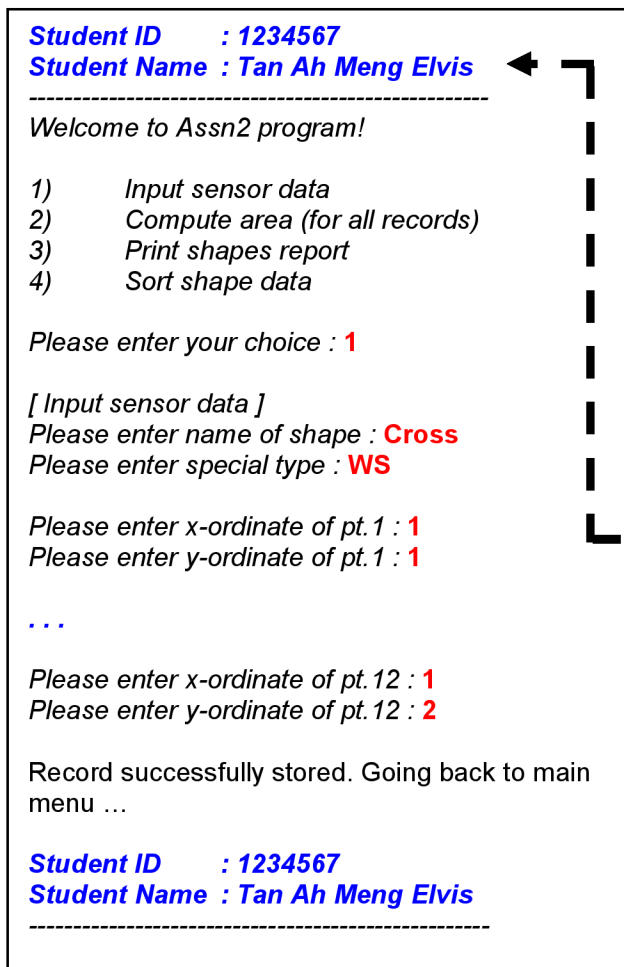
Student ID : 1234567
Student Name : Tan Ah Meng Elvis
--------------------------------------------------
Welcome to Assn2 program!

1) Input sensor data
2) Compute area (for all records)
3) Print shapes report
4) Sort shape data

Please enter your choice : 1

[ Input sensor data ]
Please enter name of shape : Cross
Please enter special type : WS

Please enter x-ordinate of pt.1 : 1
Please enter y-ordinate of pt.1 : 1

. . .

Please enter x-ordinate of pt.12 : 1
Please enter y-ordinate of pt.12 : 2

Record successfully stored. Going back to main menu …

Student ID : 1234567
Student Name : Tan Ah Meng Elvis
--------------------------------------------------